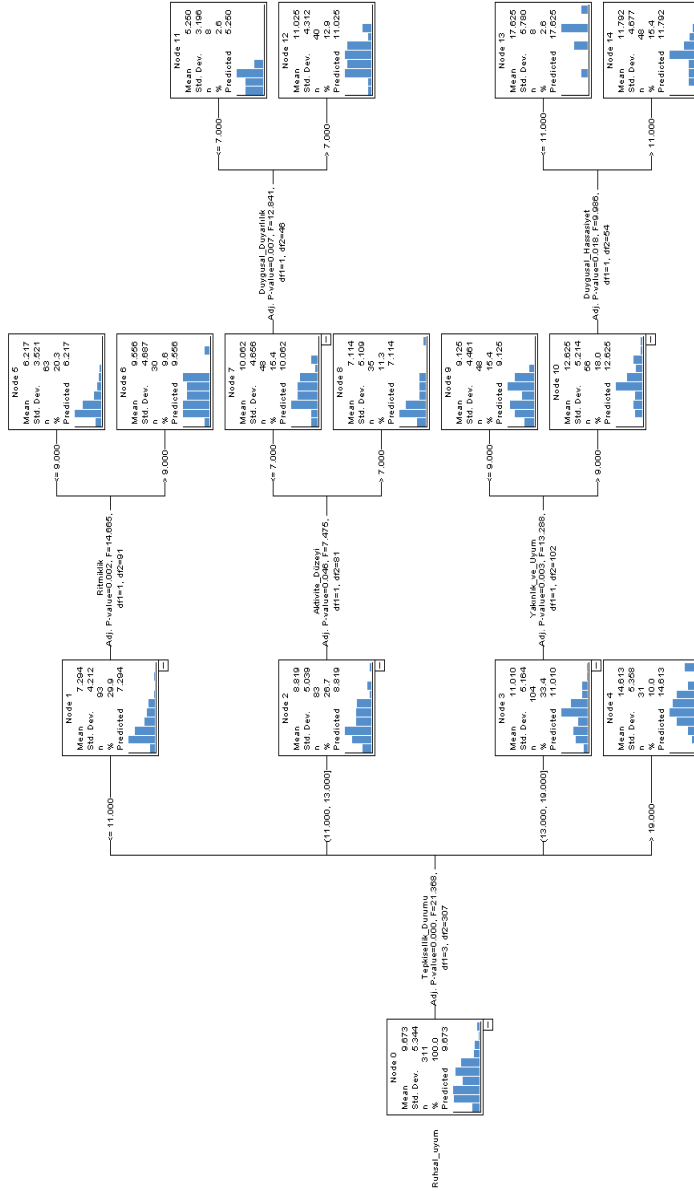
Ruhsal_uyum

Node 0
Mean 9.673
Std. Dev. 5.344
n 310
% 100.0
Predicted 9.673

Tepkisellik_Durumu
Adj. P-value=0.000, F=21.368, df1=3, df2=307

<= 11.000
(11.000, 13.000]
(13.000, 19.000]
> 19.000

Node 1
Mean 7.294
Std. Dev. 4.212
n 93
% 29.9
Predicted 7.294

Node 2
Mean 8.819
Std. Dev. 5.039
n 83
% 26.7
Predicted 8.819

Node 3
Mean 11.010
Std. Dev. 5.164
n 104
% 33.4
Predicted 11.010

Node 4
Mean 14.613
Std. Dev. 5.358
n 31
% 10.0
Predicted 14.613

Ritmiklik
Adj. P-value=0.002, F=14.665, df1=1, df2=91

<= 9.000
> 9.000

Node 5
Mean 6.217
Std. Dev. 3.521
n 63
% 20.3
Predicted 6.217

Node 6
Mean 9.556
Std. Dev. 4.687
n 30
% 9.6
Predicted 9.556

Aktivite_Düzeyi
Adj. P-value=0.046, F=7.475, df1=1, df2=81

<= 7.000
> 7.000

Node 7
Mean 10.062
Std. Dev. 4.856
n 48
% 15.4
Predicted 10.062

Node 8
Mean 7.114
Std. Dev. 5.109
n 35
% 11.3
Predicted 7.114

Yakınlık_ve_Uyum
Adj. P-value=0.003, F=13.288, df1=1, df2=102

<= 9.000
> 9.000

Node 9
Mean 9.125
Std. Dev. 4.461
n 48
% 15.4
Predicted 9.125

Node 10
Mean 12.625
Std. Dev. 5.214
n 56
% 18.0
Predicted 12.625

Duygusal_Duyarlılık
Adj. P-value=0.007, F=12.841, df1=1, df2=46

<= 7.000
> 7.000

Node 11
Mean 5.250
Std. Dev. 3.196
n 8
% 2.6
Predicted 5.250

Node 12
Mean 11.025
Std. Dev. 4.312
n 40
% 12.9
Predicted 11.025

Duygusal_Hassasiyet
Adj. P-value=0.018, F=9.986, df1=1, df2=54

<= 11.000
> 11.000

Node 13
Mean 17.625
Std. Dev. 5.780
n 8
% 2.6
Predicted 17.625

Node 14
Mean 11.792
Std. Dev. 4.677
n 48
% 15.4
Predicted 11.792